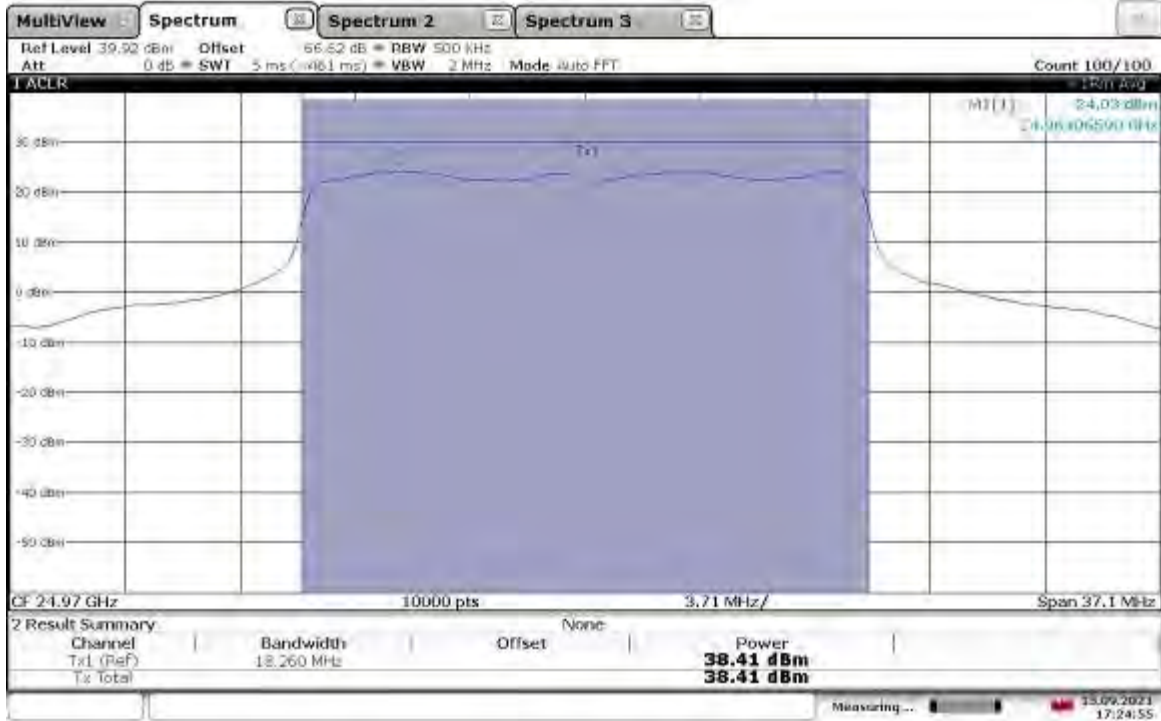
MultiView | Spectrum | Spectrum 2 | Spectrum 3

Ref Level 39.92 dBm Offset 66.62 dB ● RBW 500 kHz
Att 0 dB ● SWT 5 ms (~461 ms) ● VBW 2 MHz Mode Auto FFT
Count 100/100

1 ACLR
1Rm Avg
M1[1] 24.03 dBm
24.96406590 GHz

Tx1

30 dBm
20 dBm
10 dBm
0 dBm
-10 dBm
-20 dBm
-30 dBm
-40 dBm
-50 dBm

CF 24.97 GHz 10000 pts 3.71 MHz/ Span 37.1 MHz

2 Result Summary
None

| Channel | Bandwidth | Offset | Power |
|---|---|---|---|
| Tx1 (Ref) | 18.260 MHz | | 38.41 dBm |
| Tx Total | | | 38.41 dBm |

Measuring...
13.09.2021
17:24:55